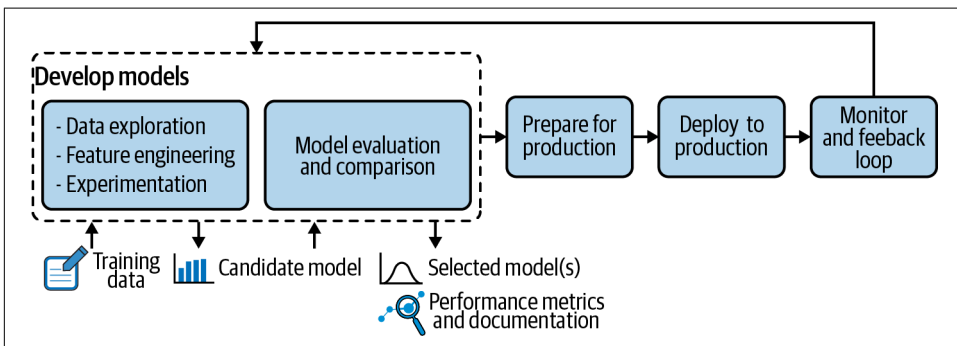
Develop models

- Data exploration
- Feature engineering
- Experimentation

Model evaluation and comparison

Prepare for production

Deploy to production

Monitor and feeback loop

Training data

Candidate model

Selected model(s)

Performance metrics and documentation